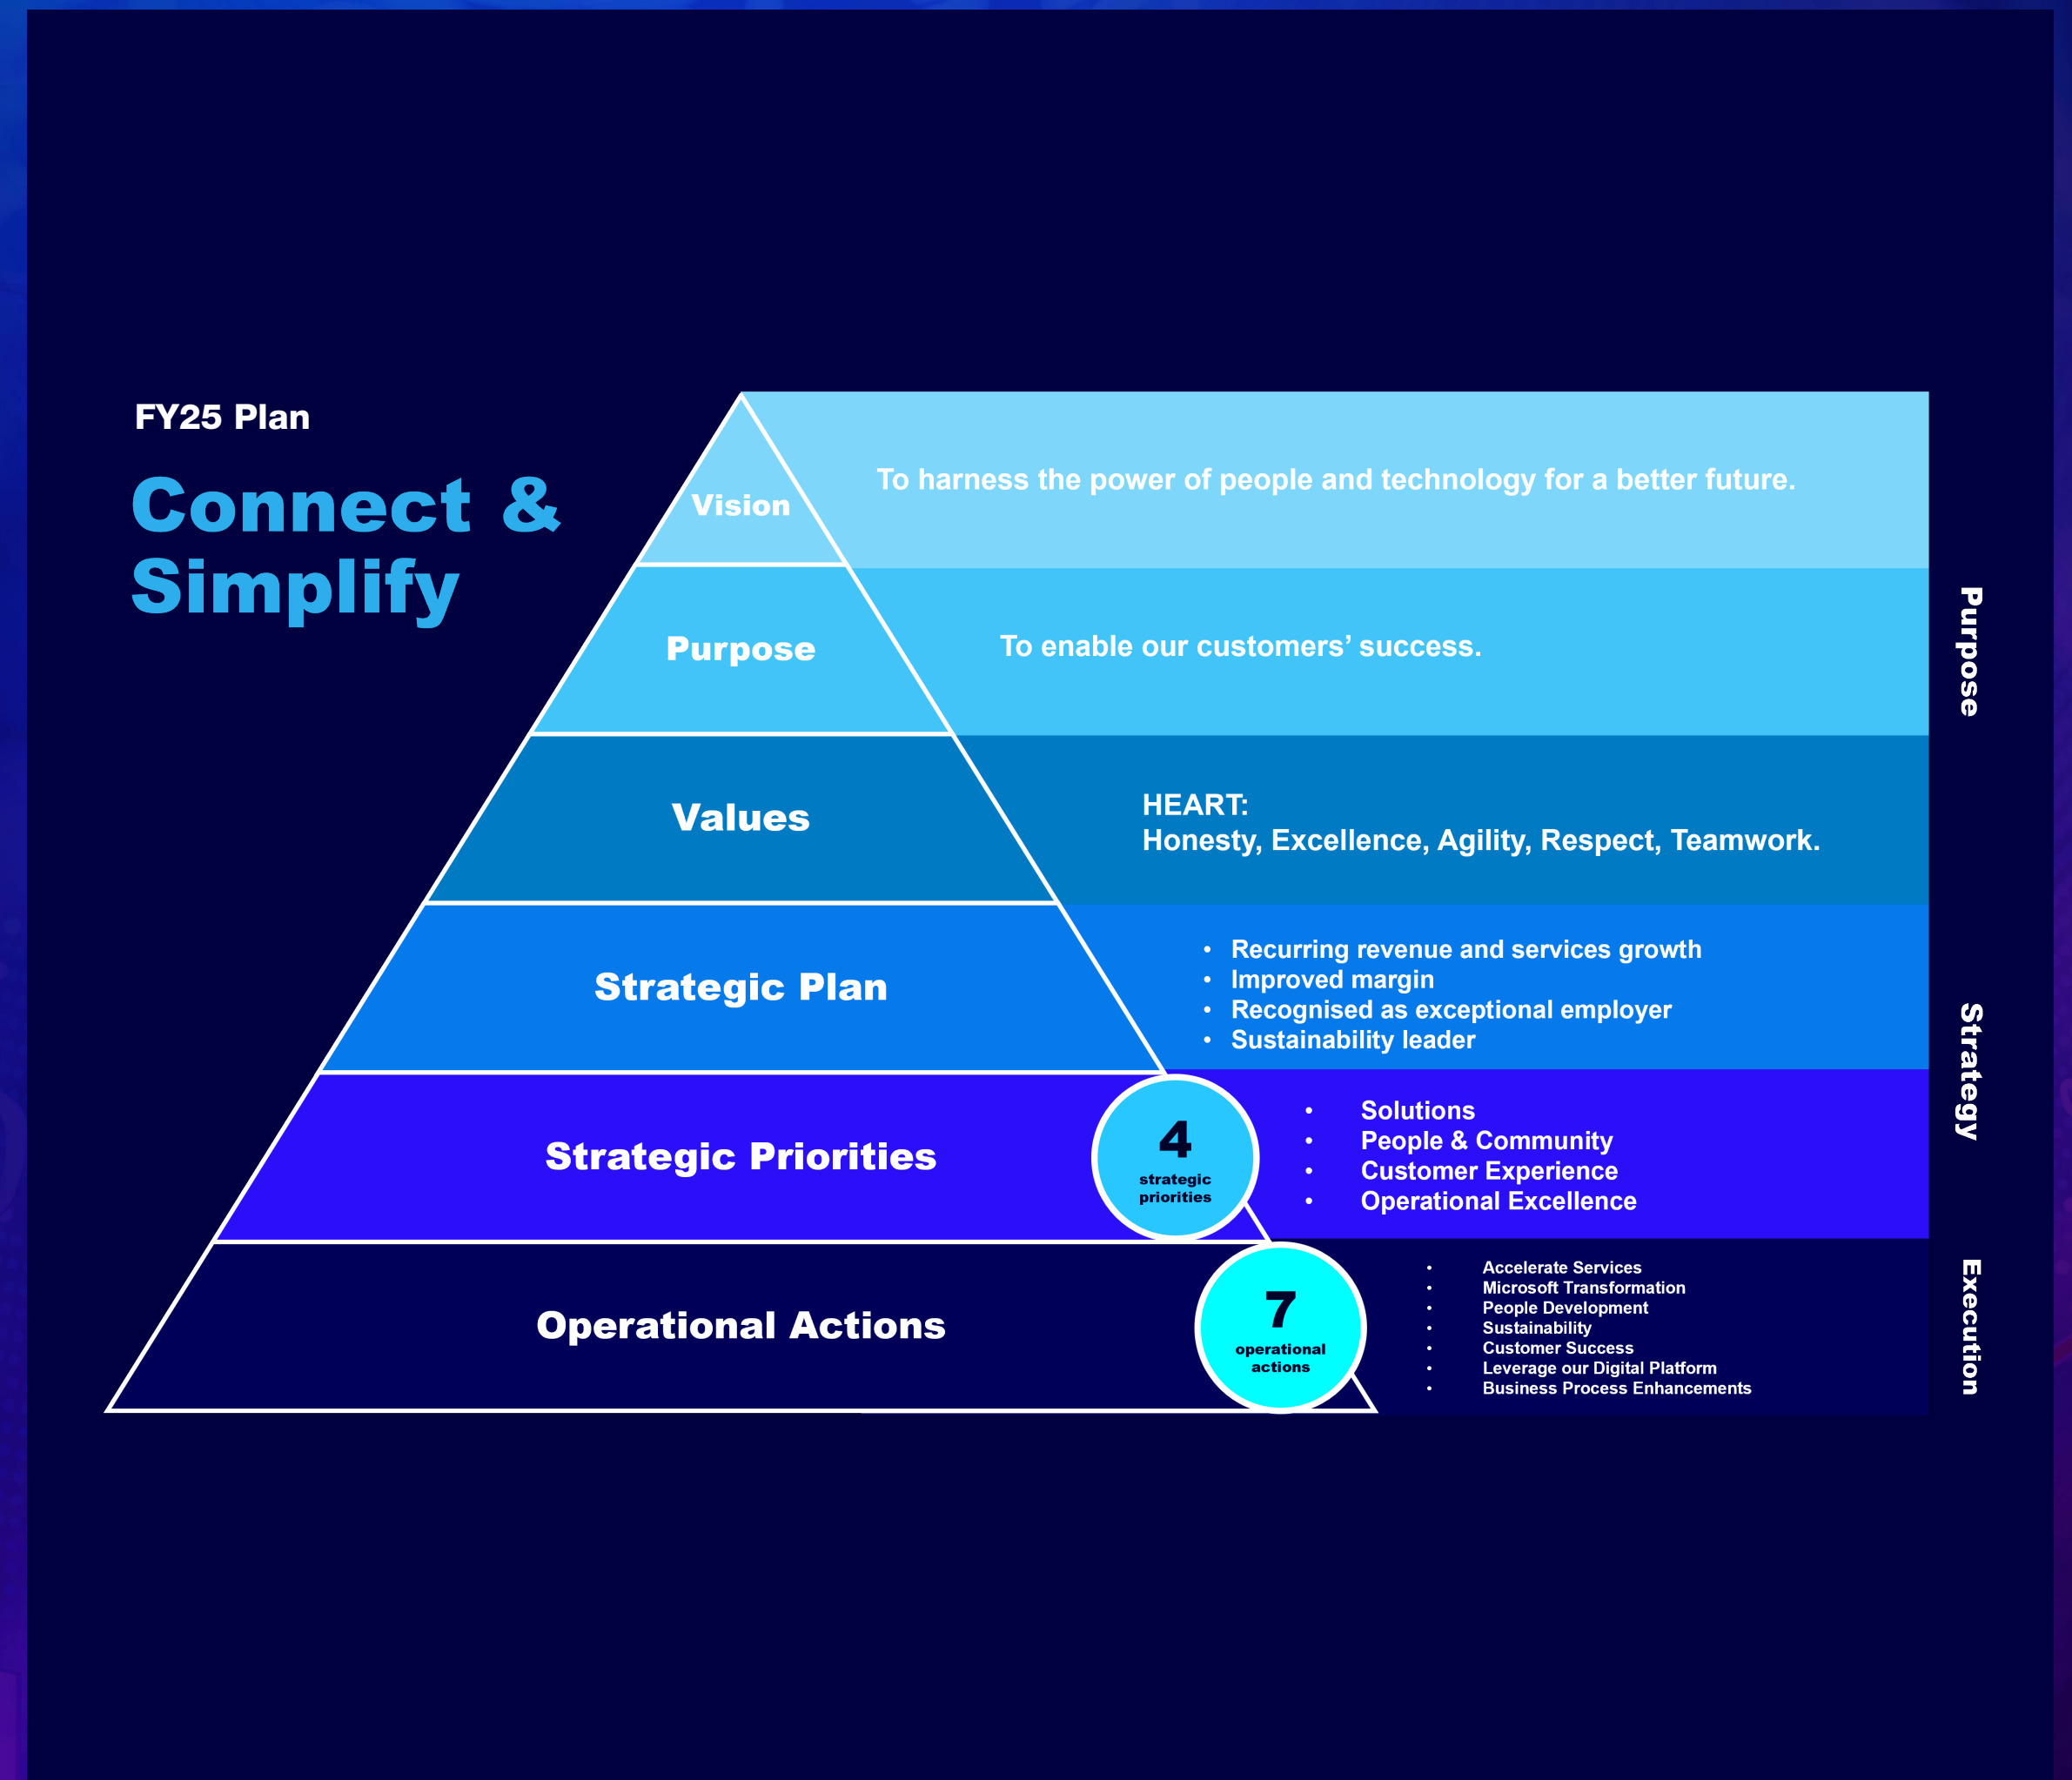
FY25 Plan

Connect & Simplify

Vision

To harness the power of people and technology for a better future.

Purpose

To enable our customers' success.

Values

HEART:
Honesty, Excellence, Agility, Respect, Teamwork.

Strategic Plan

- Recurring revenue and services growth
- Improved margin
- Recognised as exceptional employer
- Sustainability leader

Strategic Priorities

4 strategic priorities

- Solutions
- People & Community
- Customer Experience
- Operational Excellence

Operational Actions

7 operational actions

- Accelerate Services
- Microsoft Transformation
- People Development
- Sustainability
- Customer Success
- Leverage our Digital Platform
- Business Process Enhancements

Purpose

Strategy

Execution